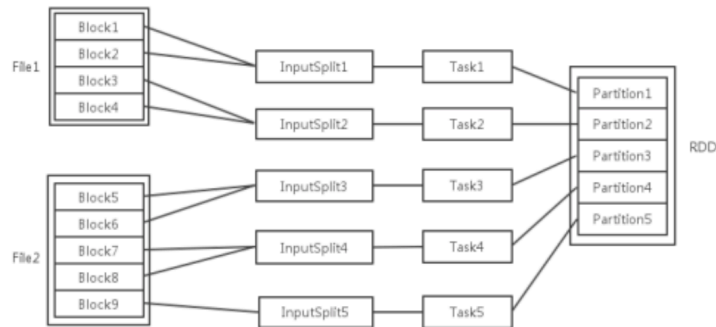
File1

Block1
Block2
Block3
Block4

File2

Block5
Block6
Block7
Block8
Block9

InputSplit1
InputSplit2
InputSplit3
InputSplit4
InputSplit5

Task1
Task2
Task3
Task4
Task5

Partition1
Partition2
Partition3
Partition4
Partition5

RDD